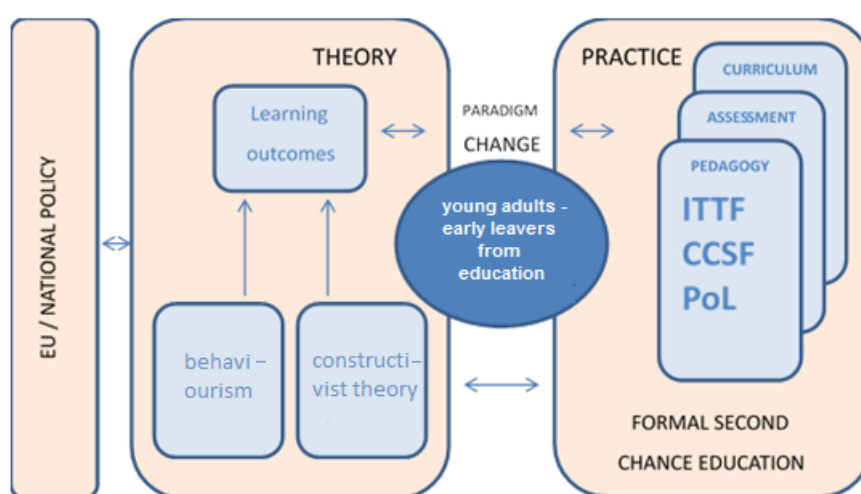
EU / NATIONAL POLICY

THEORY

Learning outcomes

behavi – ourism

constructi– vist theory

PARADIGM

CHANGE

young adults - early leavers from education

PRACTICE

CURRICULUM

ASSESSMENT

PEDAGOGY

ITTF

CCSF

PoL

FORMAL SECOND CHANCE EDUCATION